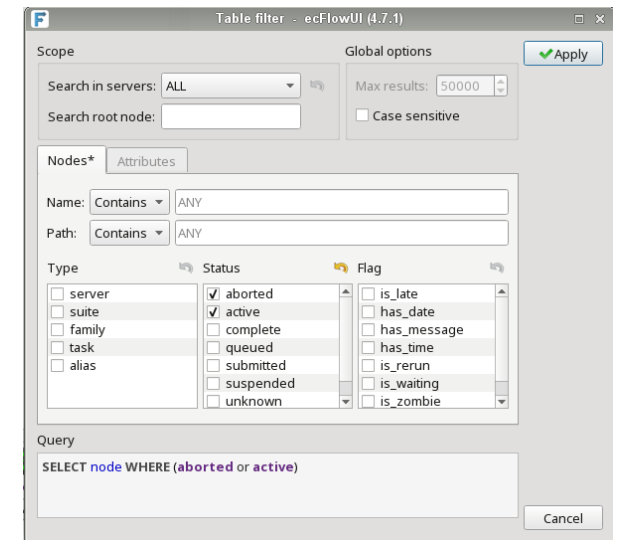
Table filter - ecFlowUI (4.7.1)

Scope

Search in servers: ALL

Search root node:

Global options

Max results: 50000

Case sensitive

Apply

Nodes*

Attributes

Name: Contains ANY

Path: Contains ANY

Type

server
suite
family
task
alias

Status

aborted
active
complete
queued
submitted
suspended
unknown

Flag

is_late
has_date
has_message
has_time
is_rerun
is_waiting
is_zombie

Query

SELECT node WHERE (aborted or active)

Cancel